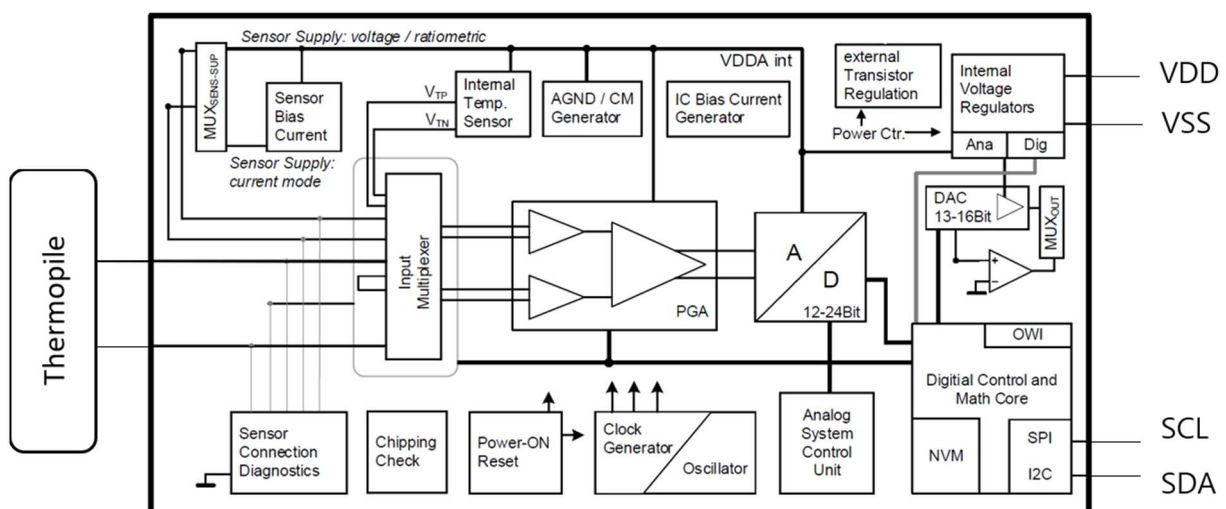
Sensor Supply: voltage / ratiometric

$MUX_{SENS-SUP}$

Sensor Bias Current

Sensor Supply: current mode

$V_{TP}$

$V_{TN}$

Internal Temp. Sensor

AGND / CM Generator

IC Bias Current Generator

VDDA int

external Transistor Regulation

Power Ctr.

Internal Voltage Regulators

Ana

Dig

VDD

VSS

Thermopile

Input Multiplexer

PGA

A

D

12-24Bit

DAC 13-16Bit

$MUX_{OUT}$

OWI

Digitial Control and Math Core

NVM

SPI

I2C

SCL

SDA

Sensor Connection Diagnostics

Chipping Check

Power-ON Reset

Clock Generator

Oscillator

Analog System Control Unit